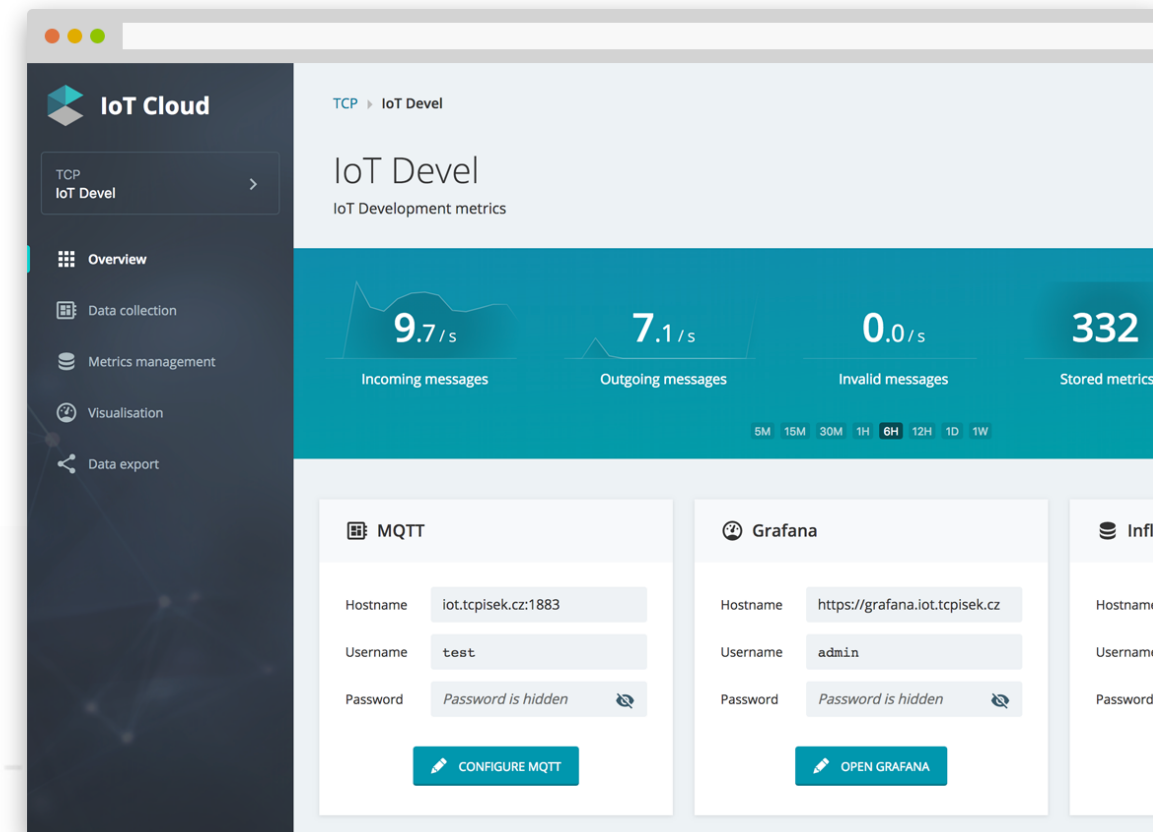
IoT Cloud

TCP
IoT Devel

Overview
Data collection
Metrics management
Visualisation
Data export

TCP › IoT Devel

IoT Devel
IoT Development metrics

9.7 / s
Incoming messages

7.1 / s
Outgoing messages

0.0 / s
Invalid messages

332
Stored metrics

5M 15M 30M 1H 6H 12H 1D 1W

MQTT
Hostname iot.tcpisek.cz:1883
Username test
Password Password is hidden
CONFIGURE MQTT

Grafana
Hostname https://grafana.iot.tcpisek.cz
Username admin
Password Password is hidden
OPEN GRAFANA

Infl
Hostname
Username
Password